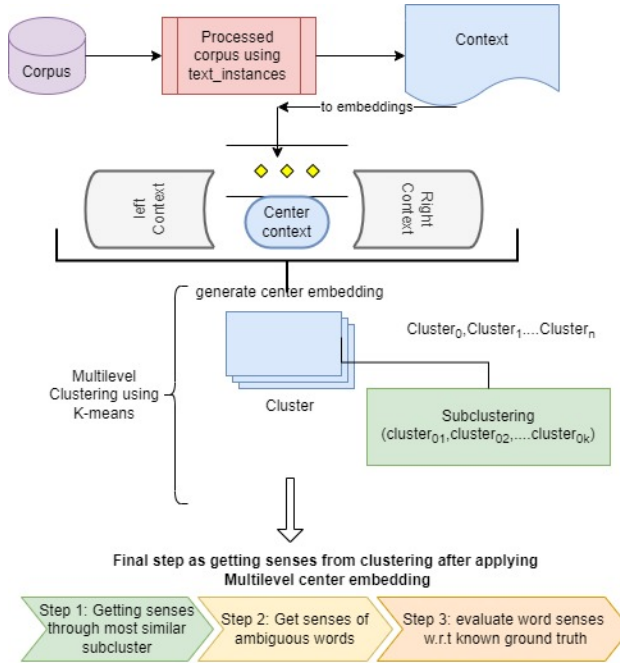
Corpus

Processed corpus using text_instances

Context

to embeddings

left Context

Center context

Right Context

generate center embedding

Multilevel Clustering using K-means

Cluster

$Cluster_0$,$Cluster_1$....$Cluster_n$

Subclustering ($cluster_{01}$,$cluster_{02}$,....$cluster_{0k}$)

Final step as getting senses from clustering after applying Multilevel center embedding

Step 1: Getting senses through most similar subcluster

Step 2: Get senses of ambiguous words

Step 3: evaluate word senses w.r.t known ground truth